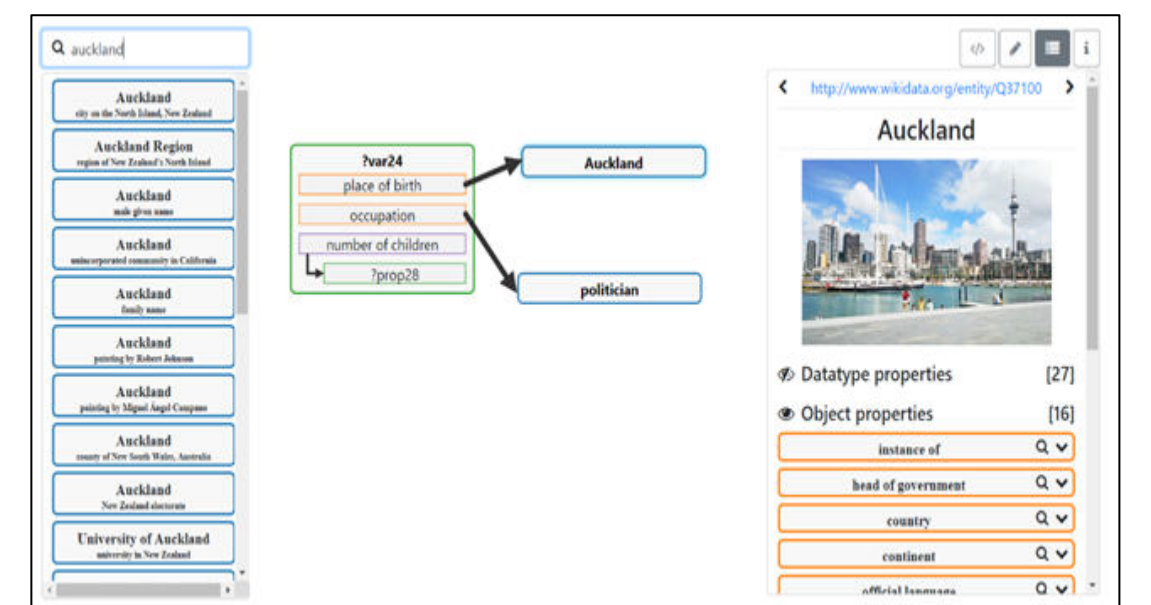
auckland

Auckland
city on the North Island, New Zealand

Auckland Region
region of New Zealand's North Island

Auckland
male given name

Auckland
unincorporated community in California

Auckland
family name

Auckland
painting by Robert Johnson

Auckland
painting by Miguel Ángel Campano

Auckland
county of New South Wales, Australia

Auckland
New Zealand electorate

University of Auckland
university in New Zealand

?var24
place of birth
occupation
number of children
?prop28

Auckland

politician

</>

i

http://www.wikidata.org/entity/Q37100

Auckland

Datatype properties [27]

Object properties [16]

instance of
head of government
country
continent
official language